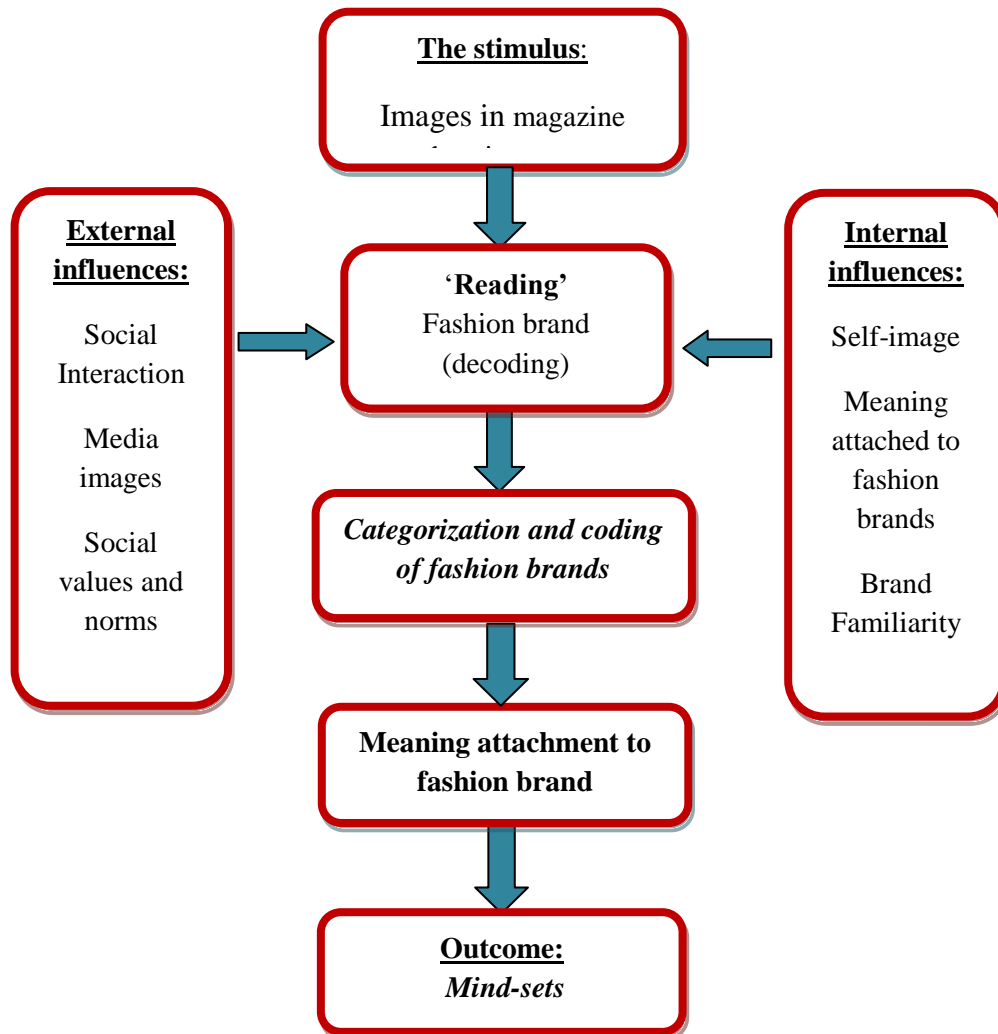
The stimulus:

Images in magazine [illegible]

External influences:

Social Interaction

Media images

Social values and norms

'Reading' Fashion brand (decoding)

Internal influences:

Self-image

Meaning attached to fashion brands

Brand Familiarity

*Categorization and coding of fashion brands*

Meaning attachment to fashion brand

Outcome:
*Mind-sets*